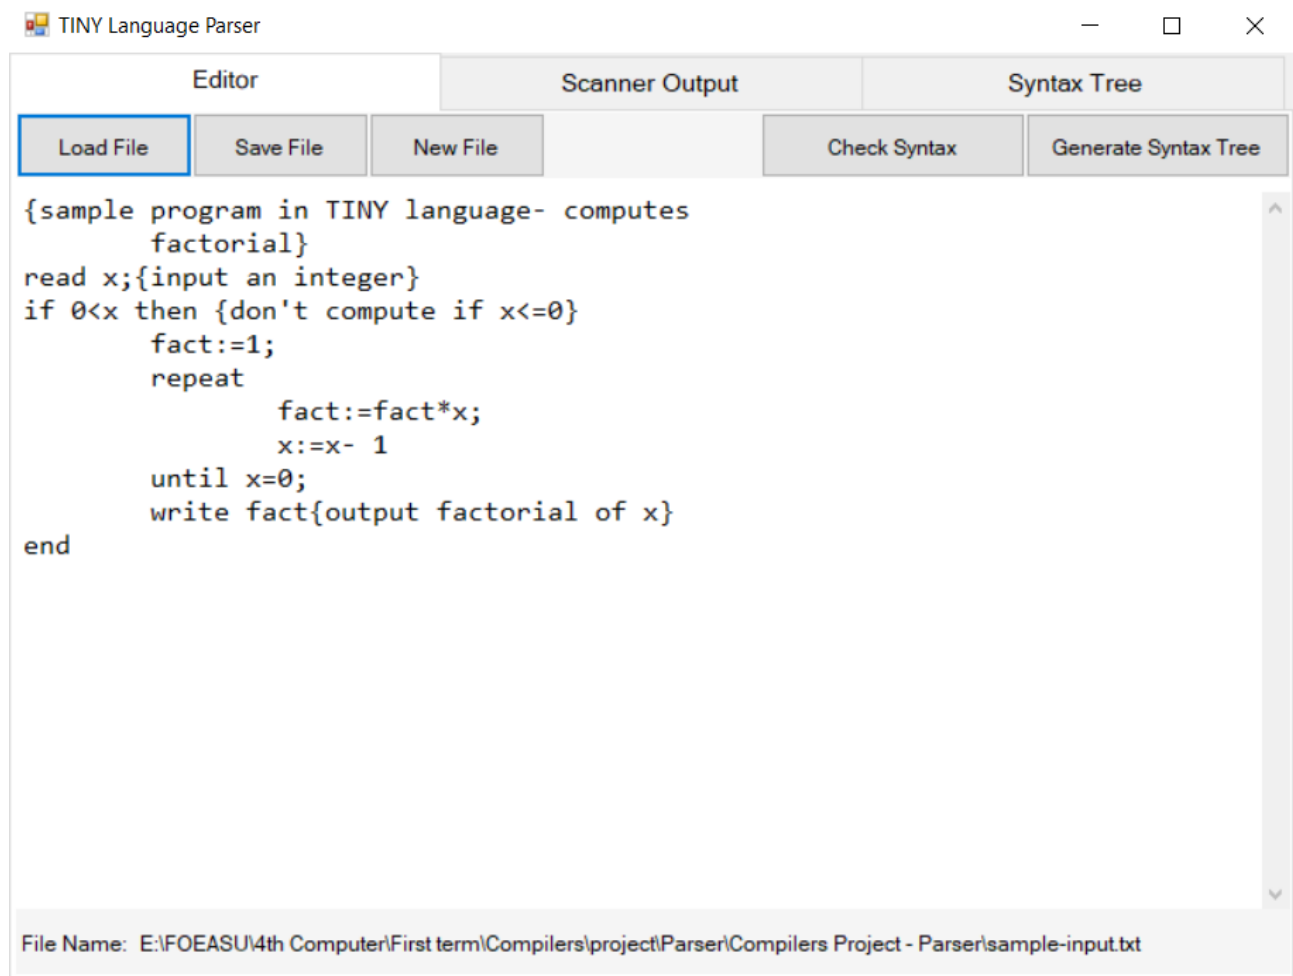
TINY Language Parser

Editor
Scanner Output
Syntax Tree

Load File
Save File
New File
Check Syntax
Generate Syntax Tree

{sample program in TINY language- computes
        factorial}
read x;{input an integer}
if 0<x then {don't compute if x<=0}
        fact:=1;
        repeat
                fact:=fact*x;
                x:=x- 1
        until x=0;
        write fact{output factorial of x}
end

File Name: E:\FOEASU\4th Computer\First term\Compilers\project\Parser\Compilers Project - Parser\sample-input.txt